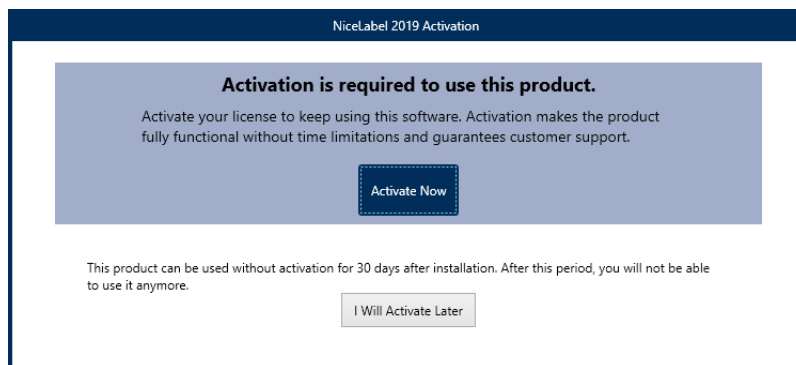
NiceLabel 2019 Activation

Activation is required to use this product.

Activate your license to keep using this software. Activation makes the product fully functional without time limitations and guarantees customer support.

Activate Now

This product can be used without activation for 30 days after installation. After this period, you will not be able to use it anymore.

I Will Activate Later